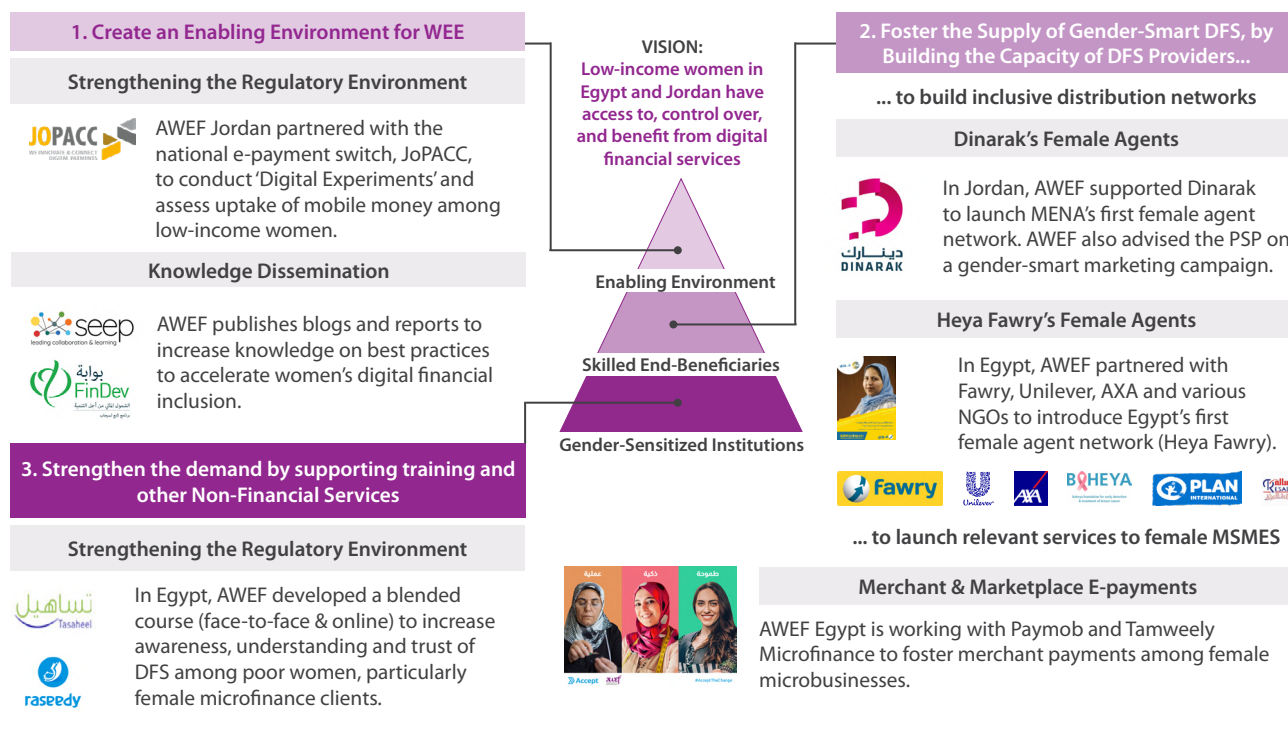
1. Create an Enabling Environment for WEE

Strengthening the Regulatory Environment

JOPACC

AWEF Jordan partnered with the national e-payment switch, JoPACC, to conduct 'Digital Experiments' and assess uptake of mobile money among low-income women.

Knowledge Dissemination

seep
leading collaboration & learning

بوابة FinDev

AWEF publishes blogs and reports to increase knowledge on best practices to accelerate women's digital financial inclusion.

3. Strengthen the demand by supporting training and other Non-Financial Services

Strengthening the Regulatory Environment

تساهيل Tasaheel

raseedy

In Egypt, AWEF developed a blended course (face-to-face & online) to increase awareness, understanding and trust of DFS among poor women, particularly female microfinance clients.

VISION:
Low-income women in Egypt and Jordan have access to, control over, and benefit from digital financial services

Enabling Environment

Skilled End-Beneficiaries

Gender-Sensitized Institutions

2. Foster the Supply of Gender-Smart DFS, by Building the Capacity of DFS Providers...

... to build inclusive distribution networks

Dinarak's Female Agents

دينارك DINARAK

In Jordan, AWEF supported Dinarak to launch MENA's first female agent network. AWEF also advised the PSP on a gender-smart marketing campaign.

Heya Fawry's Female Agents

In Egypt, AWEF partnered with Fawry, Unilever, AXA and various NGOs to introduce Egypt's first female agent network (Heya Fawry).

fawry Unilever AXA BAHEYA PLAN INTERNATIONAL

... to launch relevant services to female MSMES

عملية ذكية طموحة

Accept

Merchant & Marketplace E-payments

AWEF Egypt is working with Paymob and Tamweely Microfinance to foster merchant payments among female microbusinesses.